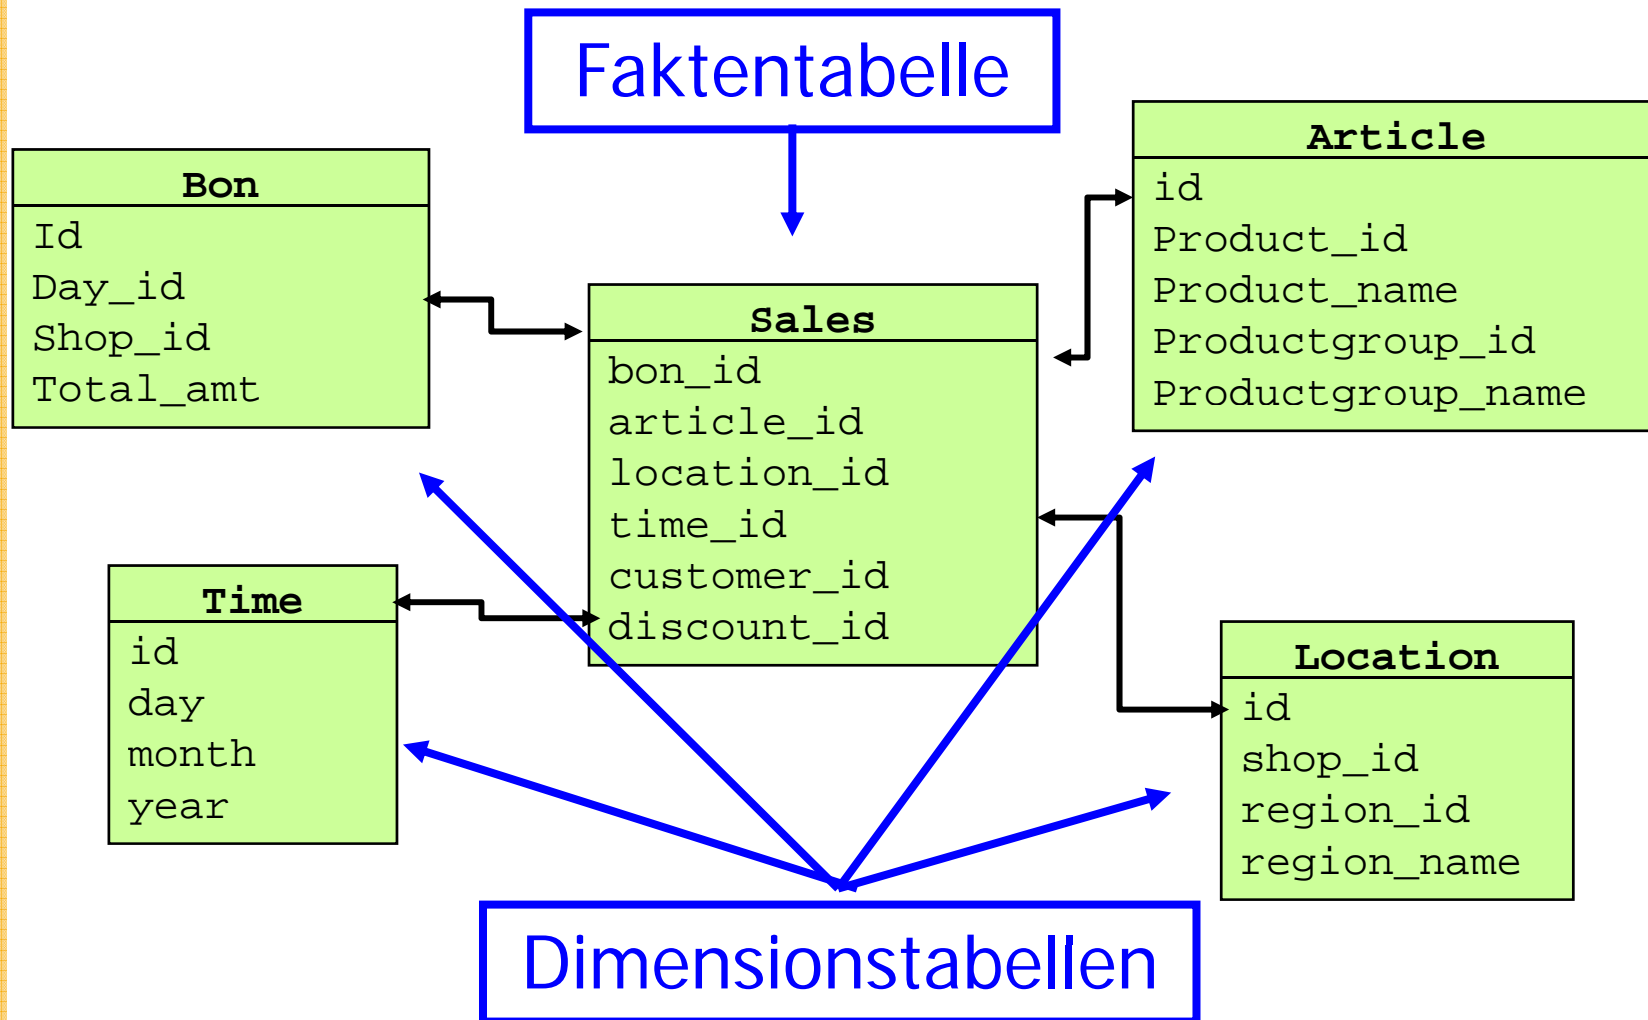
Faktentabelle

Bon
Id
Day_id
Shop_id
Total_amt

Sales
bon_id
article_id
location_id
time_id
customer_id
discount_id

Article
id
Product_id
Product_name
Productgroup_id
Productgroup_name

Time
id
day
month
year

Location
id
shop_id
region_id
region_name

Dimensionstabellen